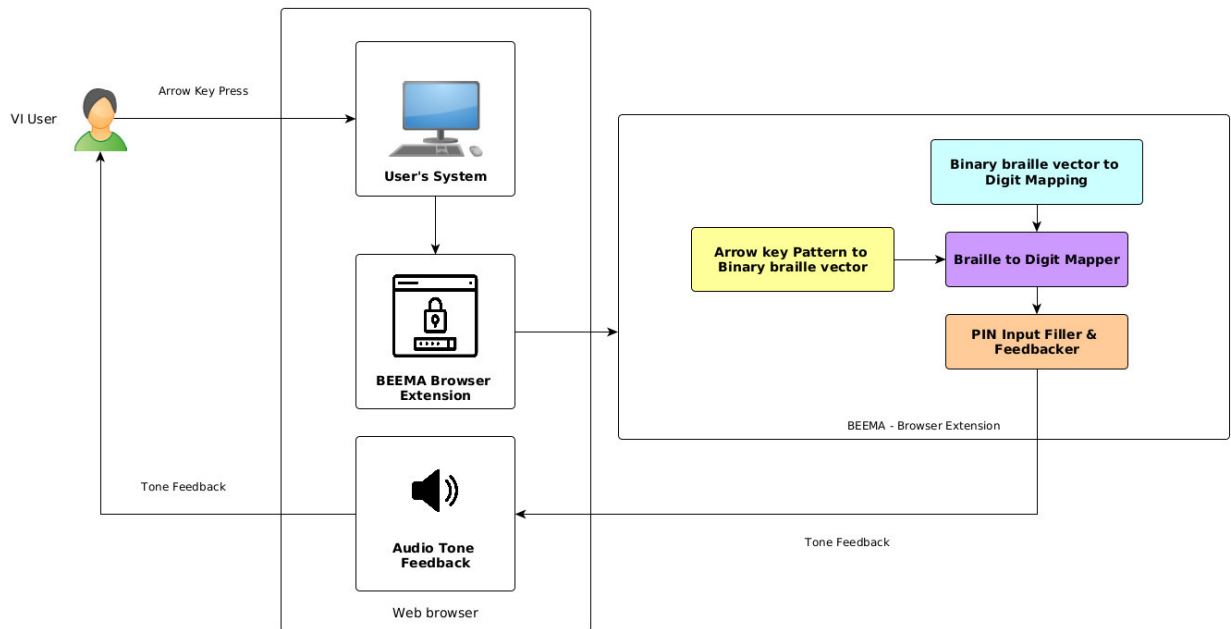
VI User

Arrow Key Press

User's System

BEEMA Browser Extension

Audio Tone Feedback

Web browser

Tone Feedback

Binary braille vector to Digit Mapping

Arrow key Pattern to Binary braille vector

Braille to Digit Mapper

PIN Input Filler & Feedbacker

BEEMA - Browser Extension

Tone Feedback